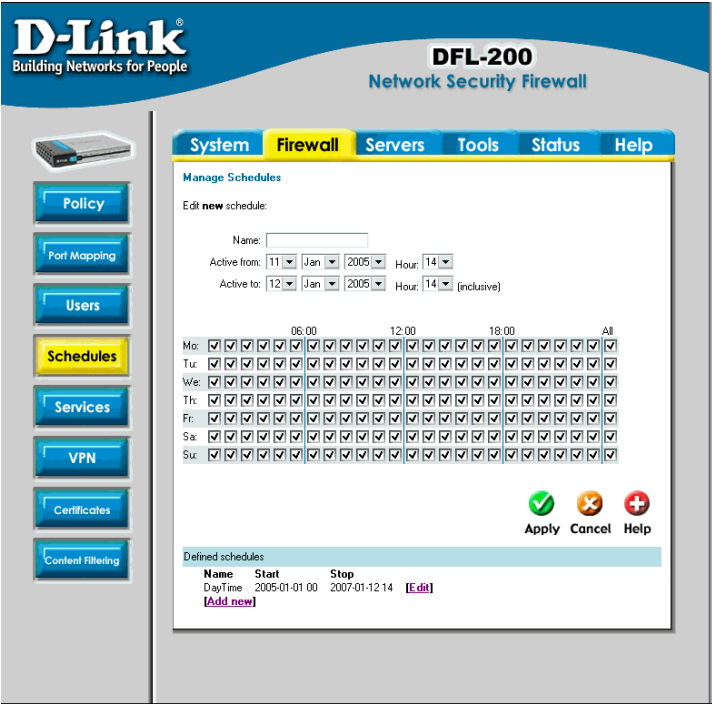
D-Link®
Building Networks for People

DFL-200
Network Security Firewall

System | Firewall | Servers | Tools | Status | Help

Policy
Port Mapping
Users
Schedules
Services
VPN
Certificates
Content Filtering

Manage Schedules

Edit **new** schedule:

Name:
Active from: 11 Jan 2005 Hour: 14
Active to: 12 Jan 2005 Hour: 14 (inclusive)

06:00 12:00 18:00 All
Mo:
Tu:
We:
Th:
Fr:
Sa:
Su:

Apply Cancel Help

Defined schedules

| Name | Start | Stop | |
|---|---|---|---|
| DayTime | 2005-01-01 00 | 2007-01-12 14 | [Edit] |

[Add new]